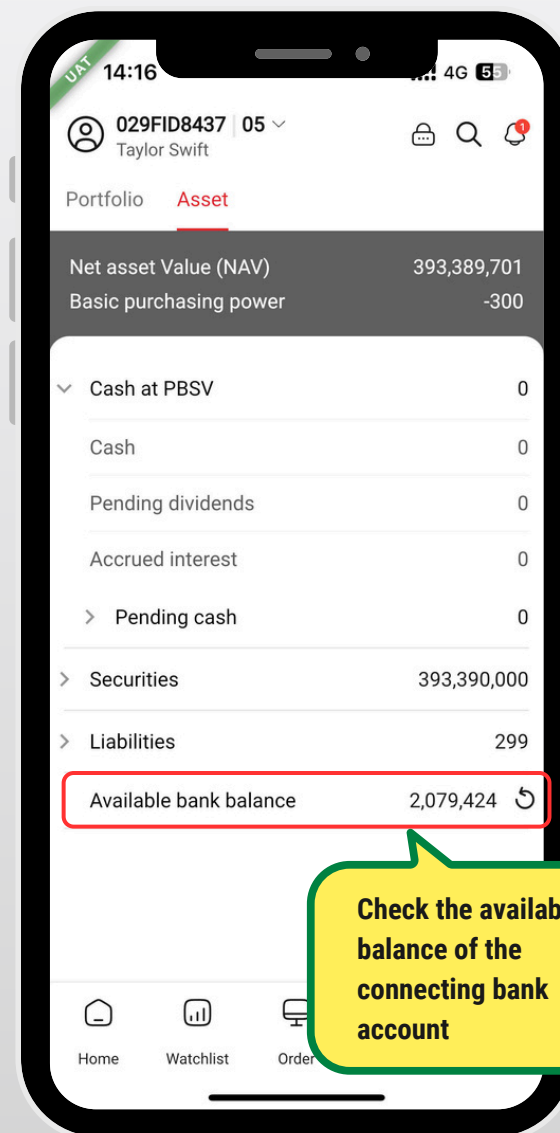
UAT

14:16 4G 55

029FID8437 | 05
Taylor Swift

1

Portfolio Asset

Net asset Value (NAV) 393,389,701
Basic purchasing power -300

Cash at PBSV 0
Cash 0
Pending dividends 0
Accrued interest 0
Pending cash 0
Securities 393,390,000
Liabilities 299
Available bank balance 2,079,424

Check the availab balance of the connecting bank account

Home Watchlist Order